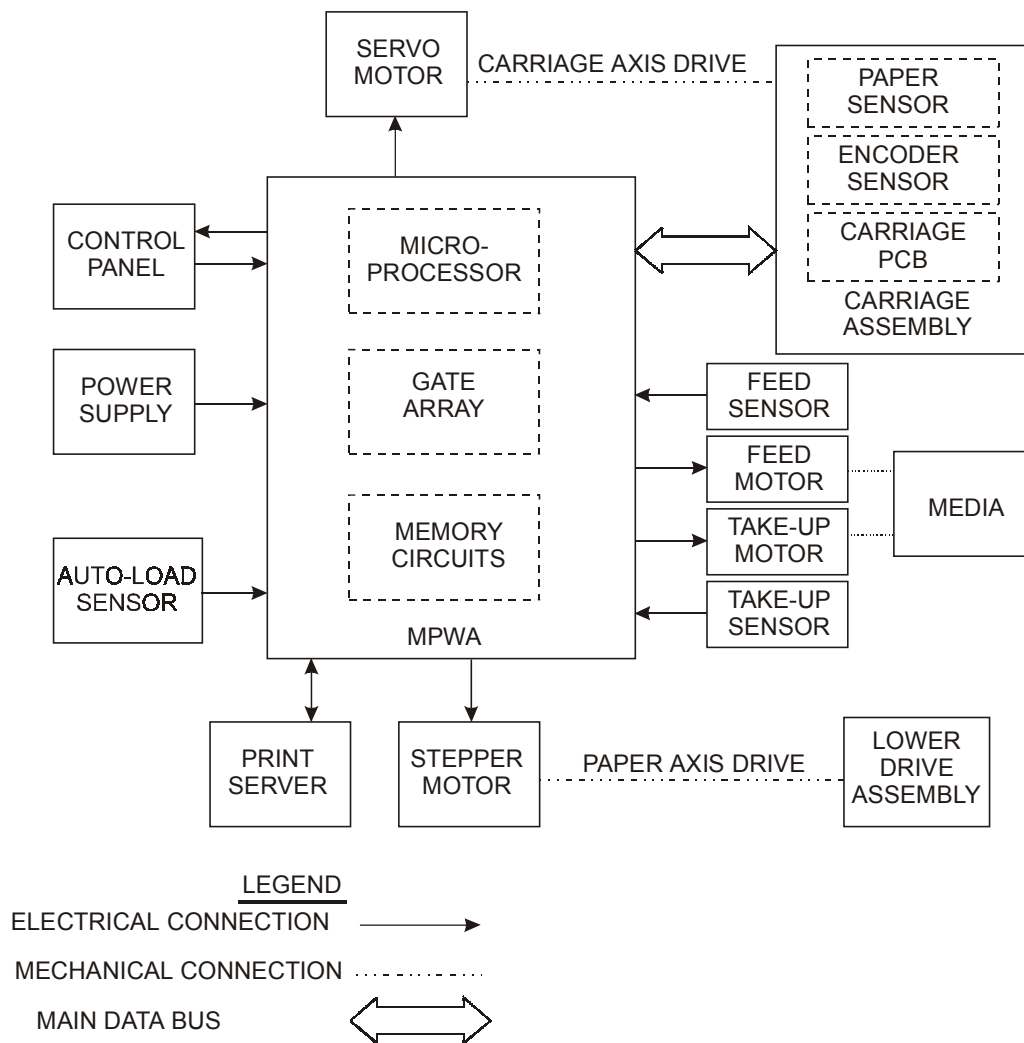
SERVO MOTOR

CARRIAGE AXIS DRIVE

PAPER SENSOR

ENCODER SENSOR

CARRIAGE PCB

CARRIAGE ASSEMBLY

CONTROL PANEL

MICRO-PROCESSOR

POWER SUPPLY

GATE ARRAY

FEED SENSOR

FEED MOTOR

MEDIA

MEMORY CIRCUITS

TAKE-UP MOTOR

AUTO-LOAD SENSOR

TAKE-UP SENSOR

MPWA

PRINT SERVER

STEPPER MOTOR

PAPER AXIS DRIVE

LOWER DRIVE ASSEMBLY

LEGEND

ELECTRICAL CONNECTION

MECHANICAL CONNECTION

MAIN DATA BUS